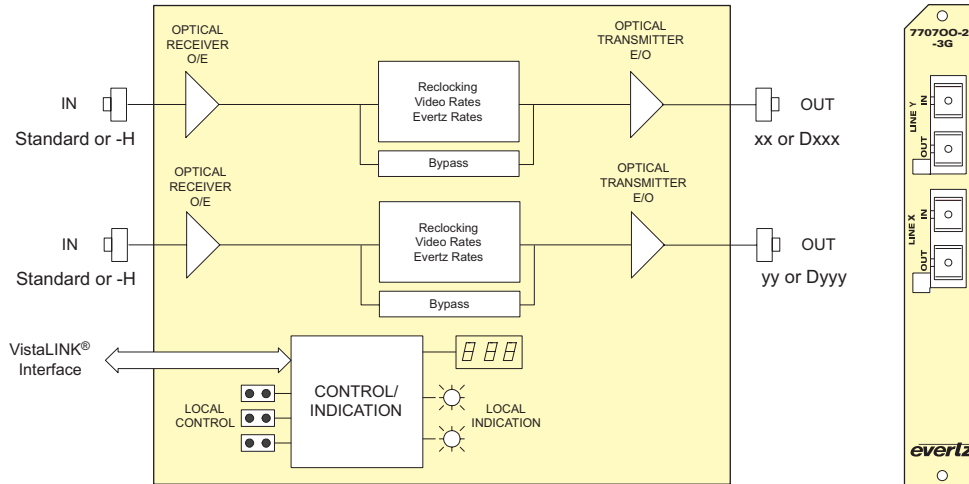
OPTICAL RECEIVER O/E

Reclocking
Video Rates
Evertz Rates

OPTICAL TRANSMITTER E/O

IN

Standard or -H

Bypass

OUT

xx or Dxxx

OPTICAL RECEIVER O/E

Reclocking
Video Rates
Evertz Rates

OPTICAL TRANSMITTER E/O

IN

Standard or -H

Bypass

OUT

yy or Dyyy

VistaLINK®
Interface

8 8 8

CONTROL/
INDICATION

LOCAL CONTROL

LOCAL INDICATION

7707OO-2
-3G

LINE Y
IN
OUT

LINE X
IN
OUT

evertz